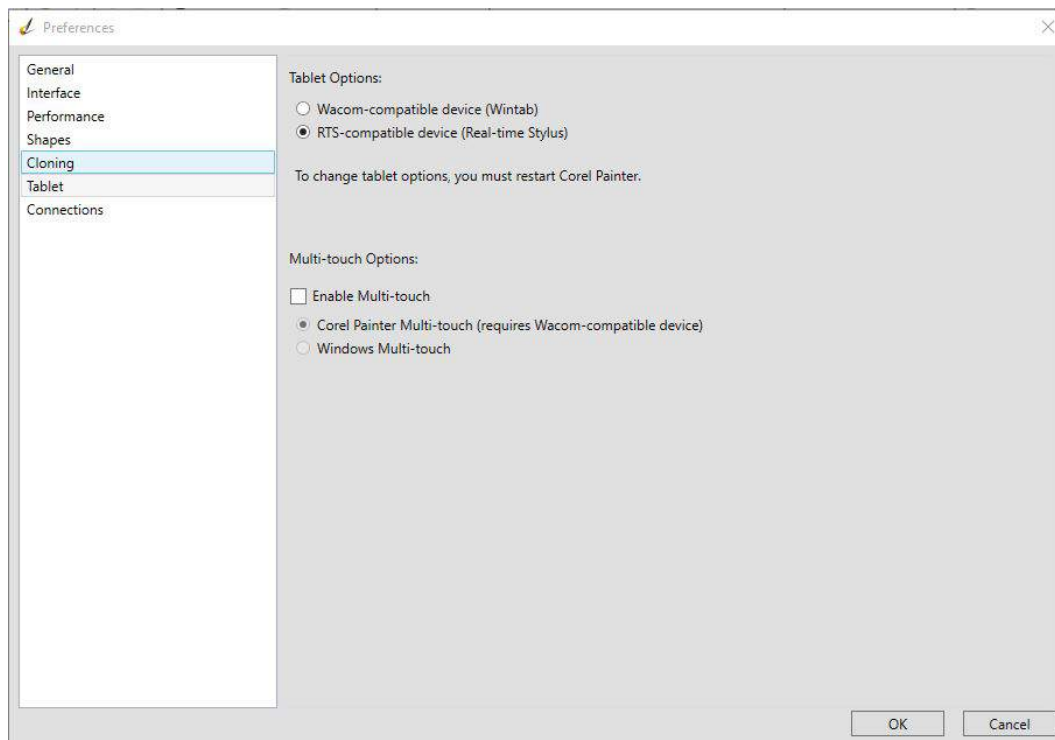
Preferences

General
Interface
Performance
Shapes
Cloning
Tablet
Connections

Tablet Options:

Wacom-compatible device (Wintab)
RTS-compatible device (Real-time Stylus)

To change tablet options, you must restart Corel Painter.

Multi-touch Options:

Enable Multi-touch

Corel Painter Multi-touch (requires Wacom-compatible device)
Windows Multi-touch

OK
Cancel